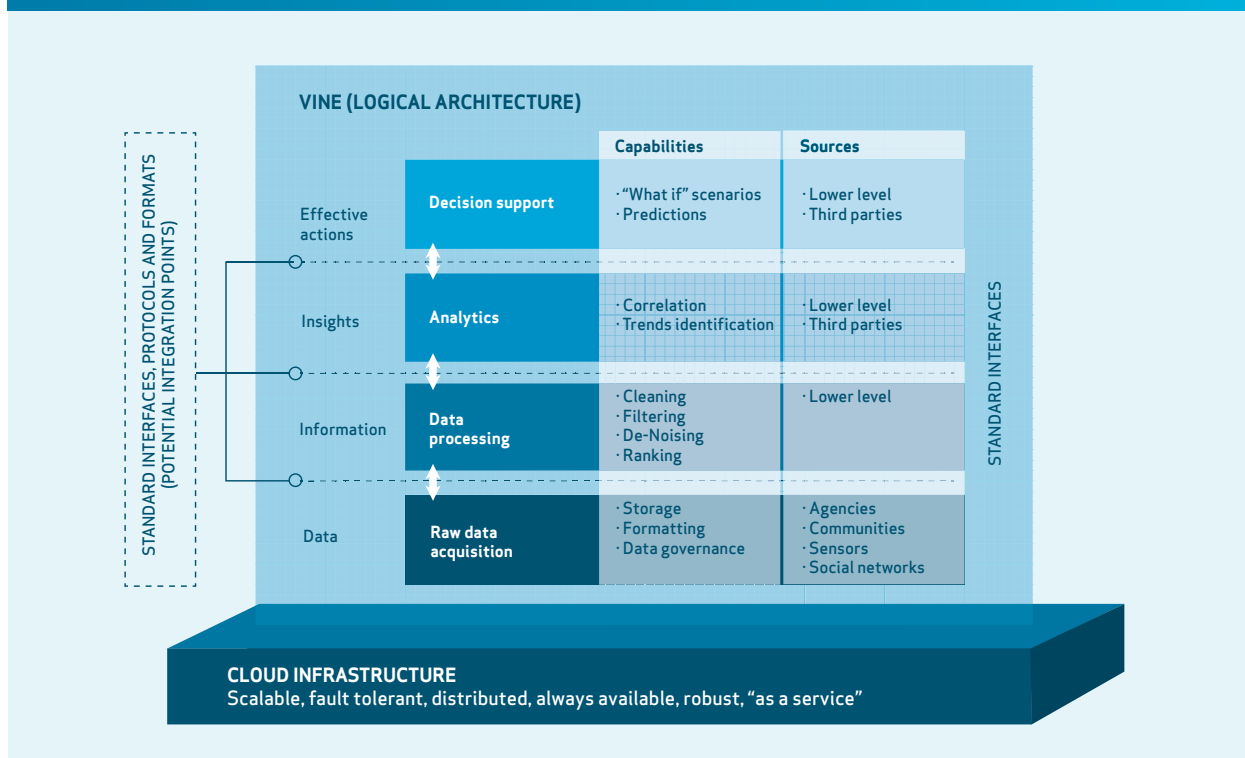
STANDARD INTERFACES, PROTOCOLS AND FORMATS (POTENTIAL INTEGRATION POINTS)

VINE (LOGICAL ARCHITECTURE)

| | | Capabilities | Sources |
|---|---|---|---|
| Effective actions | Decision support | · "What if" scenarios · Predictions | · Lower level · Third parties |
| Insights | Analytics | · Correlation · Trends identification | · Lower level · Third parties |
| Information | Data processing | · Cleaning · Filtering · De-Noising · Ranking | · Lower level |
| Data | Raw data acquisition | · Storage · Formatting · Data governance | · Agencies · Communities · Sensors · Social networks |

STANDARD INTERFACES

CLOUD INFRASTRUCTURE
Scalable, fault tolerant, distributed, always available, robust, "as a service"